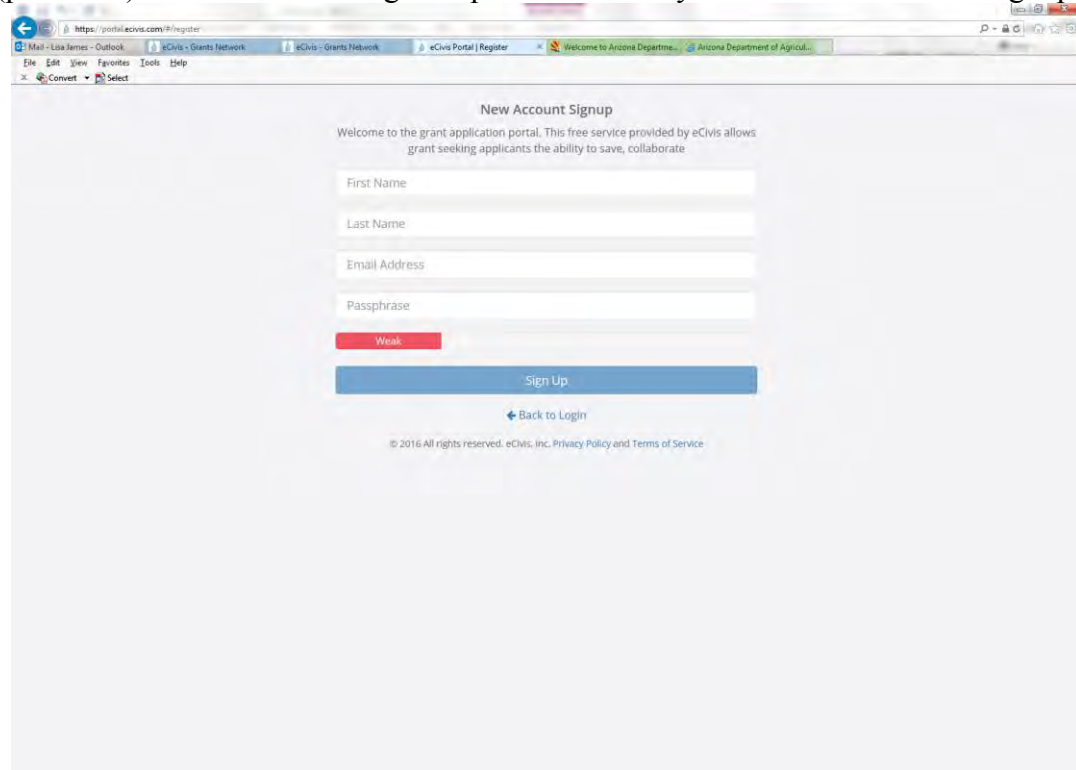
https://portal.ecivis.com/#/register

Mail - Lisa James - Outlook | eCivis - Grants Network | eCivis - Grants Network | eCivis Portal | Register | Welcome to Arizona Departme... | Arizona Department of Agricul...

File Edit View Favorites Tools Help

Convert Select

New Account Signup

Welcome to the grant application portal. This free service provided by eCivis allows grant seeking applicants the ability to save, collaborate

First Name

Last Name

Email Address

Passphrase

Weak

Sign Up

Back to Login

© 2016 All rights reserved. eCivis, Inc. Privacy Policy and Terms of Service